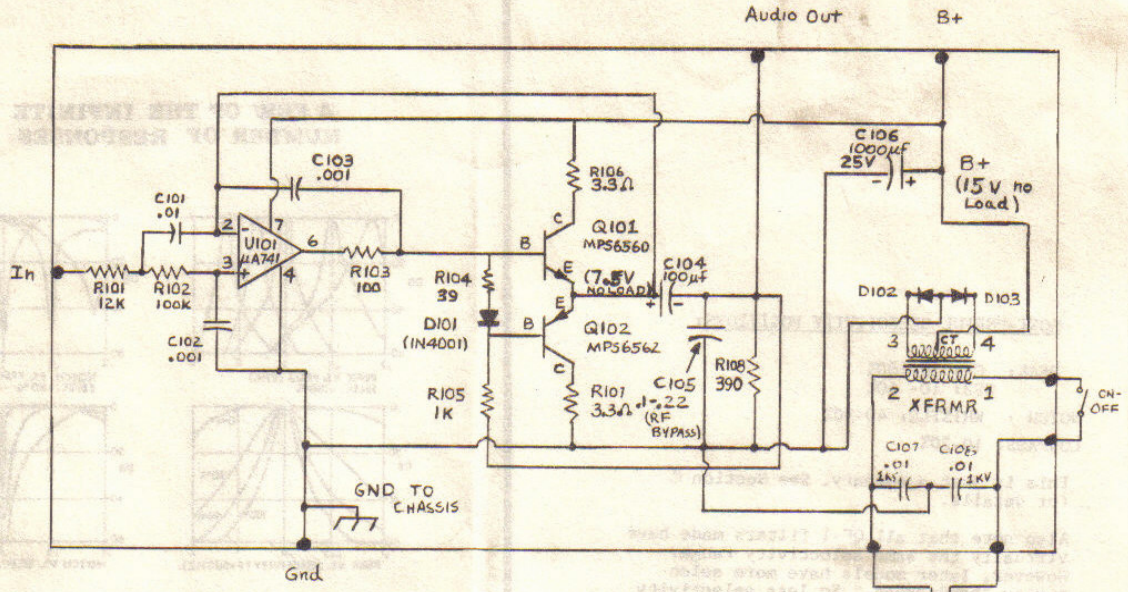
Audio Out

B+

C106
1000μf
25V

B+
(15V no Load)

C103
.001

R106
3.3Ω

Q101
MPS6560

C101
.01

2
7
U101
μA741
6
3
4

R103
100

B
C
E

In

R101
12K

R102
100K

R104
39

(7.5V NO LOAD)

C104
100μf

D102
D103

E
B
Q102
MPS6562

C102
.001

D101
(IN4001)

C
R107
3.3Ω

C105
.22
(RF BYPASS)

R108
390

3
CT
4

2
XFRMR
1

ON-OFF

R105
1K

C107
.01
1KV

C108
.01
1KV

GND TO CHASSIS

Gnd